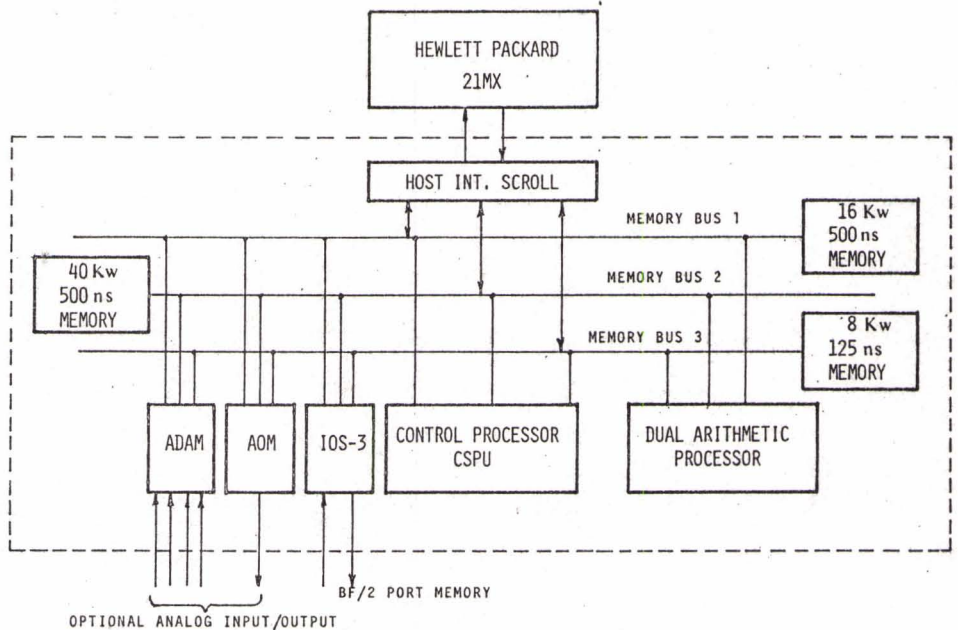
HEWLETT PACKARD
21MX

HOST INT. SCROLL

MEMORY BUS 1

16 Kw
500 ns
MEMORY

40 Kw
500 ns
MEMORY

MEMORY BUS 2

MEMORY BUS 3

8 Kw
125 ns
MEMORY

ADAM

AOM

IOS-3

CONTROL PROCESSOR
CSPU

DUAL ARITHMETIC
PROCESSOR

BF/2 PORT MEMORY

OPTIONAL ANALOG INPUT/OUTPUT